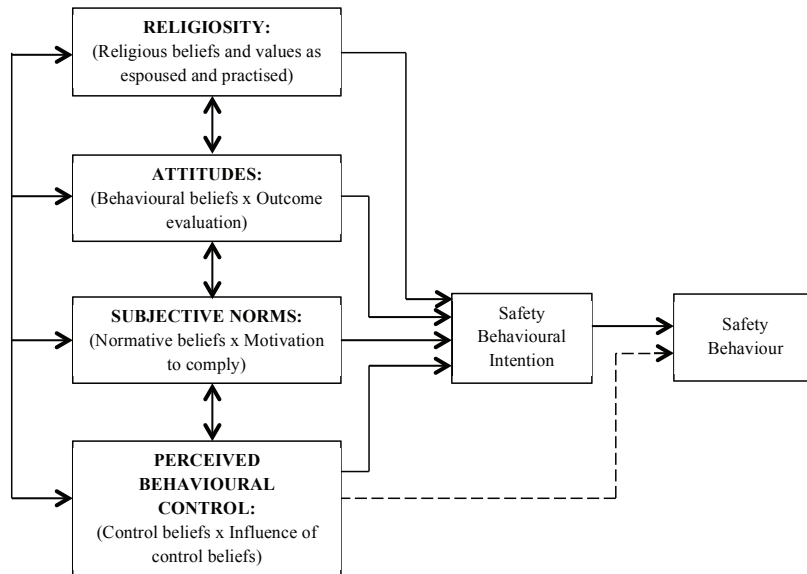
RELIGIOSITY:
(Religious beliefs and values as espoused and practised)

ATTITUDES:
(Behavioural beliefs x Outcome evaluation)

SUBJECTIVE NORMS:
(Normative beliefs x Motivation to comply)

PERCEIVED BEHAVIOURAL CONTROL:
(Control beliefs x Influence of control beliefs)

Safety Behavioural Intention

Safety Behaviour